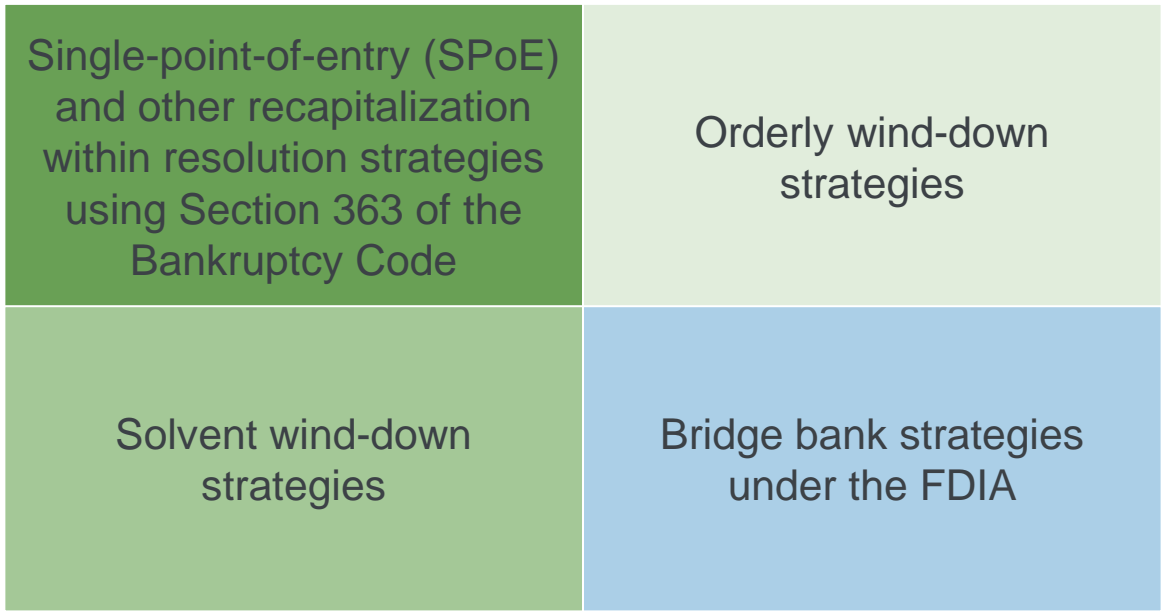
Single-point-of-entry (SPoE) and other recapitalization within resolution strategies using Section 363 of the Bankruptcy Code

Orderly wind-down strategies

Solvent wind-down strategies

Bridge bank strategies under the FDIA